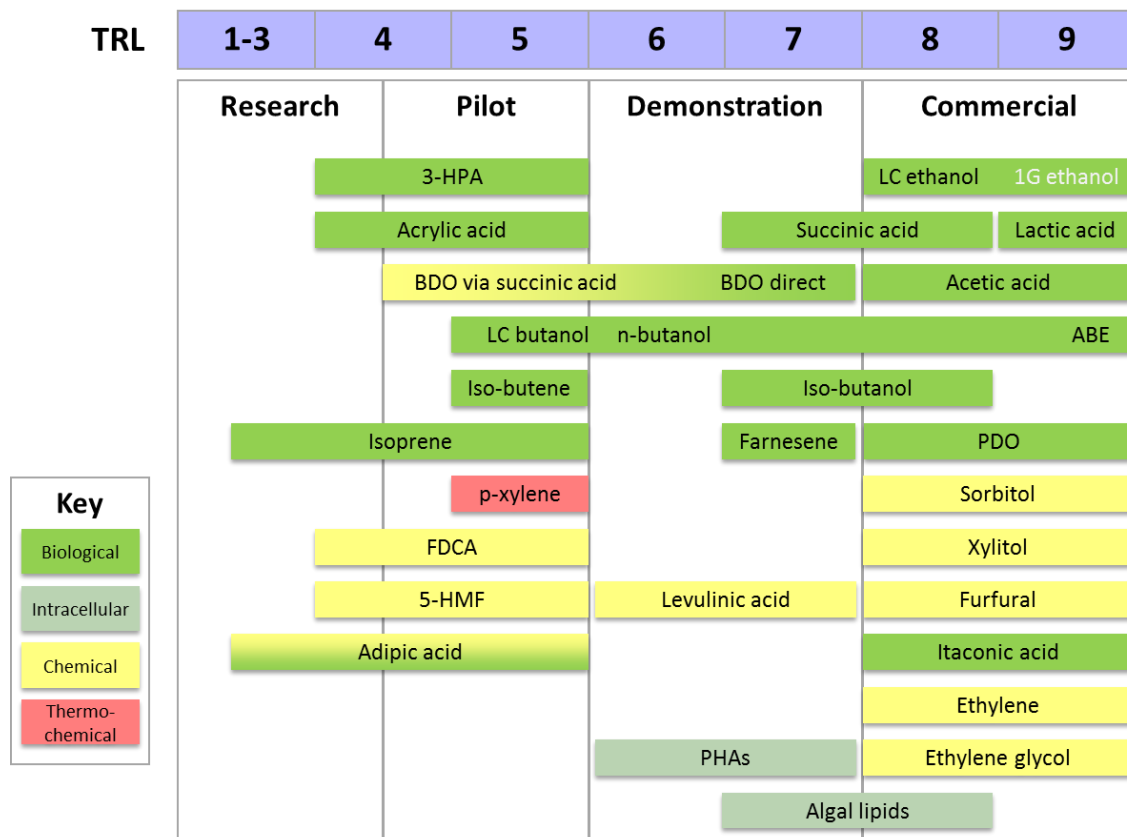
| TRL | 1-3 | 4 | 5 | 6 | 7 | 8 | 9 |
|---|---|---|---|---|---|---|---|

Research Pilot Demonstration Commercial

3-HPA
LC ethanol 1G ethanol
Acrylic acid
Succinic acid
Lactic acid
BDO via succinic acid BDO direct
Acetic acid
LC butanol n-butanol ABE
Iso-butene
Iso-butanol
Isoprene
Farnesene
PDO
p-xylene
Sorbitol
FDCA
Xylitol
5-HMF
Levulinic acid
Furfural
Adipic acid
Itaconic acid
Ethylene
PHAs
Ethylene glycol
Algal lipids

Key
Biological
Intracellular
Chemical
Thermo-chemical